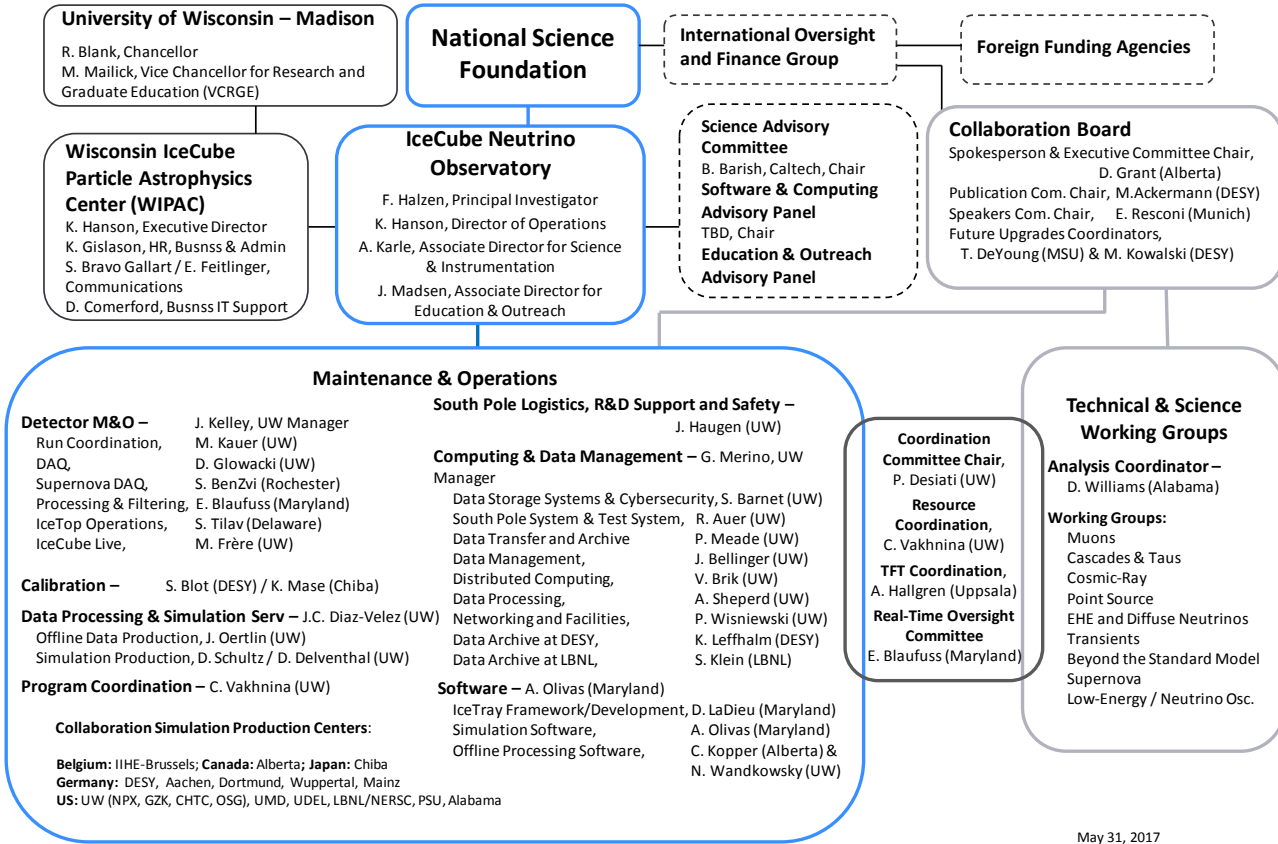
**University of Wisconsin – Madison**
R. Blank, Chancellor
M. Mailick, Vice Chancellor for Research and Graduate Education (VCRGE)

**National Science Foundation**

International Oversight and Finance Group

Foreign Funding Agencies

**Wisconsin IceCube Particle Astrophysics Center (WIPAC)**
K. Hanson, Executive Director
K. Gislason, HR, Busnss & Admin
S. Bravo Gallart / E. Feitlinger, Communications
D. Comerford, Busnss IT Support

**IceCube Neutrino Observatory**
F. Halzen, Principal Investigator
K. Hanson, Director of Operations
A. Karle, Associate Director for Science & Instrumentation
J. Madsen, Associate Director for Education & Outreach

**Science Advisory Committee**
B. Barish, Caltech, Chair
**Software & Computing Advisory Panel**
TBD, Chair
**Education & Outreach Advisory Panel**

**Collaboration Board**
Spokesperson & Executive Committee Chair, D. Grant (Alberta)
Publication Com. Chair, M.Ackermann (DESY)
Speakers Com. Chair, E. Resconi (Munich)
Future Upgrades Coordinators, T. DeYoung (MSU) & M. Kowalski (DESY)

**Maintenance & Operations**

**Detector M&O –** J. Kelley, UW Manager
Run Coordination, M. Kauer (UW)
DAQ, D. Glowacki (UW)
Supernova DAQ, S. BenZvi (Rochester)
Processing & Filtering, E. Blaufuss (Maryland)
IceTop Operations, S. Tilav (Delaware)
IceCube Live, M. Frère (UW)

**Calibration –** S. Blot (DESY) / K. Mase (Chiba)

**Data Processing & Simulation Serv –** J.C. Diaz-Velez (UW)
Offline Data Production, J. Oertlin (UW)
Simulation Production, D. Schultz / D. Delventhal (UW)

**Program Coordination –** C. Vakhnina (UW)

**Collaboration Simulation Production Centers**:

**Belgium:** IIHE-Brussels; **Canada:** Alberta**; Japan:** Chiba
**Germany:** DESY, Aachen, Dortmund, Wuppertal, Mainz
**US:** UW (NPX, GZK, CHTC, OSG), UMD, UDEL, LBNL/NERSC, PSU, Alabama

**South Pole Logistics, R&D Support and Safety –** J. Haugen (UW)

**Computing & Data Management –** G. Merino, UW Manager
Data Storage Systems & Cybersecurity, S. Barnet (UW)
South Pole System & Test System, R. Auer (UW)
Data Transfer and Archive P. Meade (UW)
Data Management, J. Bellinger (UW)
Distributed Computing, V. Brik (UW)
Data Processing, A. Sheperd (UW)
Networking and Facilities, P. Wisniewski (UW)
Data Archive at DESY, K. Leffhalm (DESY)
Data Archive at LBNL, S. Klein (LBNL)

**Software –** A. Olivas (Maryland)
IceTray Framework/Development, D. LaDieu (Maryland)
Simulation Software, A. Olivas (Maryland)
Offline Processing Software, C. Kopper (Alberta) & N. Wandkowsky (UW)

**Coordination Committee Chair**, P. Desiati (UW)
**Resource Coordination**, C. Vakhnina (UW)
**TFT Coordination**, A. Hallgren (Uppsala)
**Real-Time Oversight Committee**
E. Blaufuss (Maryland)

**Technical & Science Working Groups**
**Analysis Coordinator –** D. Williams (Alabama)
**Working Groups:**
Muons
Cascades & Taus
Cosmic-Ray
Point Source
EHE and Diffuse Neutrinos
Transients
Beyond the Standard Model
Supernova
Low-Energy / Neutrino Osc.

May 31, 2017